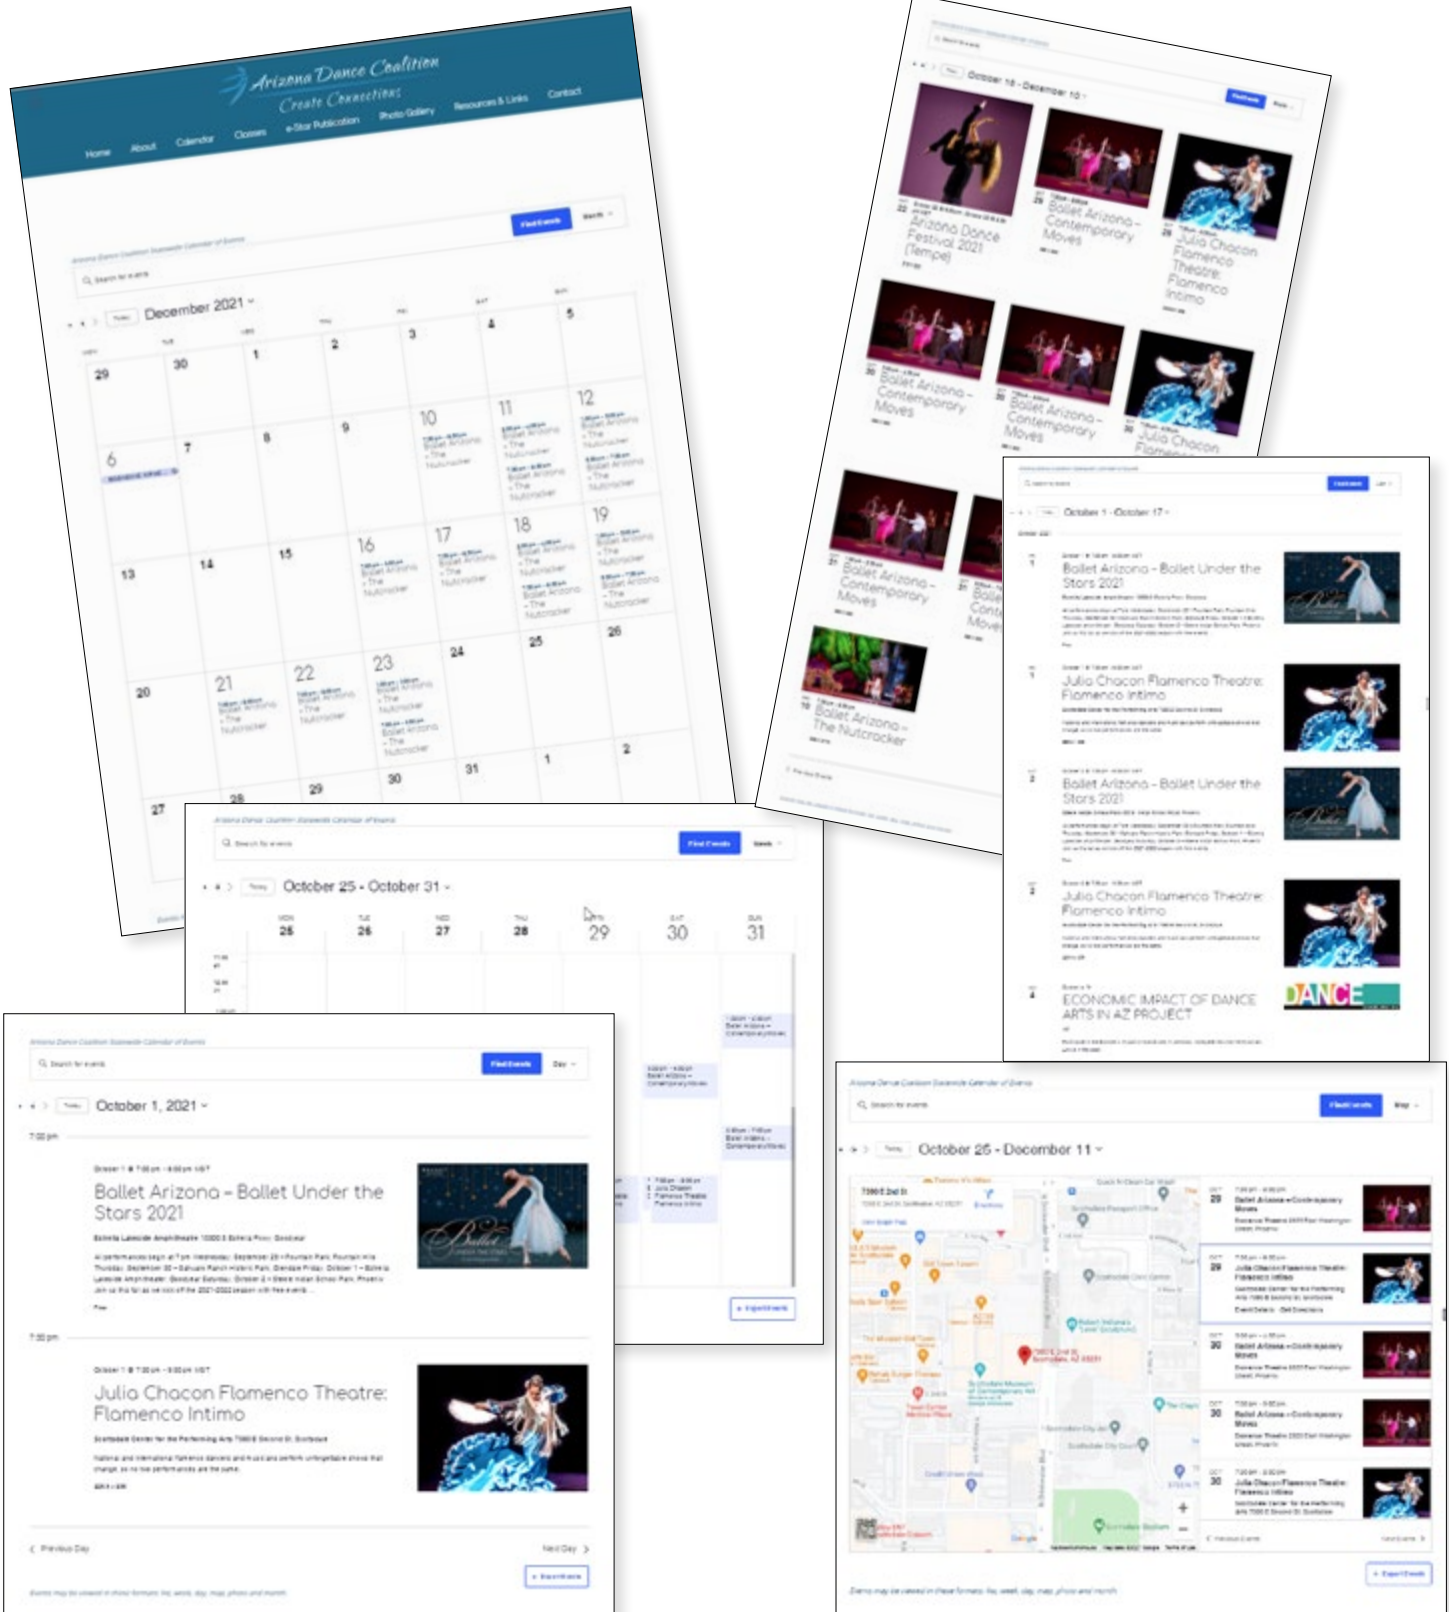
Arizona Dance Coalition
Create Connections

Home About Calendar Classes e-Star Publication Photo Gallery Resources & Links Contact

Find Events

December 2021

| | | | | | | |
|---|---|---|---|---|---|---|
| 29 | 30 | 1 | 2 | 3 | 4 | 5 |
| 6 | 7 | 8 | 9 | 10 Ballet Arizona - The Nutcracker | 11 Ballet Arizona - The Nutcracker Ballet Arizona - The Nutcracker | 12 Ballet Arizona - The Nutcracker Ballet Arizona - The Nutcracker |
| 13 | 14 | 15 | 16 Ballet Arizona - The Nutcracker | 17 Ballet Arizona - The Nutcracker | 18 Ballet Arizona - The Nutcracker Ballet Arizona - The Nutcracker | 19 Ballet Arizona - The Nutcracker Ballet Arizona - The Nutcracker |
| 20 | 21 Ballet Arizona - The Nutcracker | 22 Ballet Arizona - The Nutcracker | 23 Ballet Arizona - The Nutcracker Ballet Arizona - The Nutcracker | 24 | 25 | 26 |
| 27 | 28 | 29 | 30 | 31 | 1 | 2 |

October 18 - December 10

Arizona Dance Festival 2021 (Tempe)
Ballet Arizona - Contemporary Moves
Julia Chacon Flamenco Theatre: Flamenco Intimo
Ballet Arizona - Contemporary Moves
Ballet Arizona - Contemporary Moves
Julia Chacon Flamenco
Ballet Arizona - Contemporary Moves
Ballet Arizona - Contemporary Moves
Ballet Arizona - The Nutcracker

October 25 - October 31

| MON 25 | TUE 26 | WED 27 | THU 28 | FRI 29 | SAT 30 | SUN 31 |
|---|---|---|---|---|---|---|

Ballet Arizona - Contemporary Moves
Julia Chacon Flamenco Theatre: Flamenco Intimo

October 1 - October 17

Ballet Arizona - Ballet Under the Stars 2021
Julia Chacon Flamenco Theatre: Flamenco Intimo
Ballet Arizona - Ballet Under the Stars 2021
Julia Chacon Flamenco Theatre: Flamenco Intimo
ECONOMIC IMPACT OF DANCE ARTS IN AZ PROJECT
DANCE

Find Events Day

October 1, 2021

7:00 pm
October 1 @ 7:00 pm - 8:00 pm MST
Ballet Arizona – Ballet Under the Stars 2021
Free

7:30 pm
October 1 @ 7:30 pm - 9:00 pm MST
Julia Chacon Flamenco Theatre: Flamenco Intimo

< Previous Day Next Day >

October 25 - December 11

Ballet Arizona – Contemporary Moves
Julia Chacon Flamenco Theatre: Flamenco Intimo
Ballet Arizona – Contemporary Moves
Ballet Arizona – Contemporary Moves
Julia Chacon Flamenco Theatre: Flamenco Intimo

+ Export Events